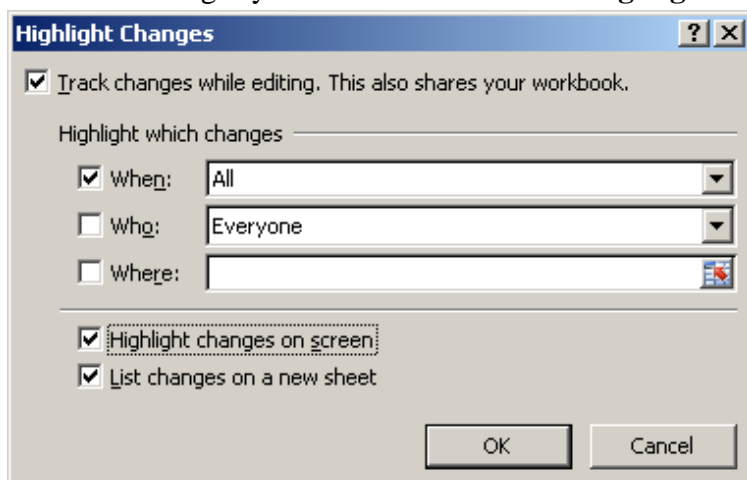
Highlight Changes

? X

Track changes while editing. This also shares your workbook.

Highlight which changes

When: All

Who: Everyone

Where:

Highlight changes on screen

List changes on a new sheet

OK Cancel